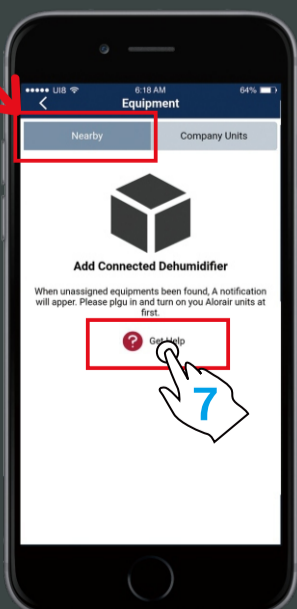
●●●●● UI8
6:18 AM
64%
Equipment

Nearby
Company Units

Add Connected Dehumidifier

When unassigned equipments been found, A notification will apper. Please plgu in and turn on you Alorair units at first.

Get Help

7